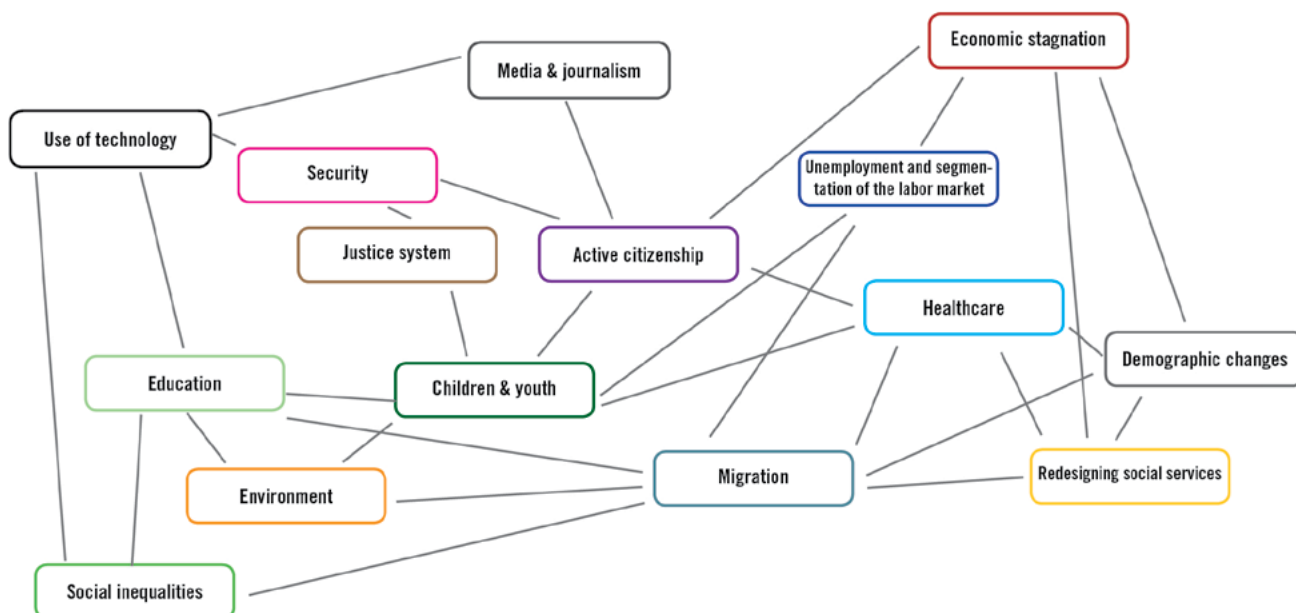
Media & journalism

Economic stagnation

Use of technology

Security

Unemployment and segmentation of the labor market

Justice system

Active citizenship

Healthcare

Demographic changes

Education

Children & youth

Environment

Migration

Redesigning social services

Social inequalities